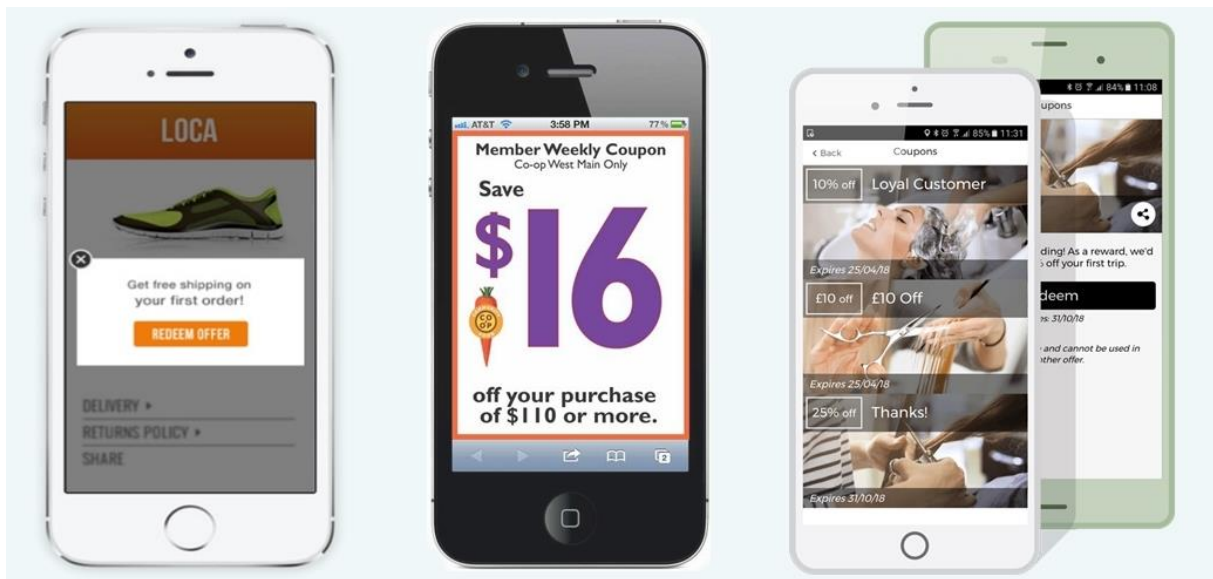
LOCA

Get free shipping on your first order!

REDEEM OFFER

DELIVERY ▸
RETURNS POLICY ▸
SHARE

AT&T 3:58 PM 77%

Member Weekly Coupon
Co-op West Main Only

Save
$16

CO OP

off your purchase of $110 or more.

85% 11:31

‹ Back Coupons

10% off Loyal Customer

Expires 25/04/18

£10 off £10 Off

Expires 25/04/18

25% off Thanks!

Expires 31/10/18

84% 11:08

oupons

ding! As a reward, we'd
off your first trip.

deem

s: 31/10/18

and cannot be used in
nther offer.